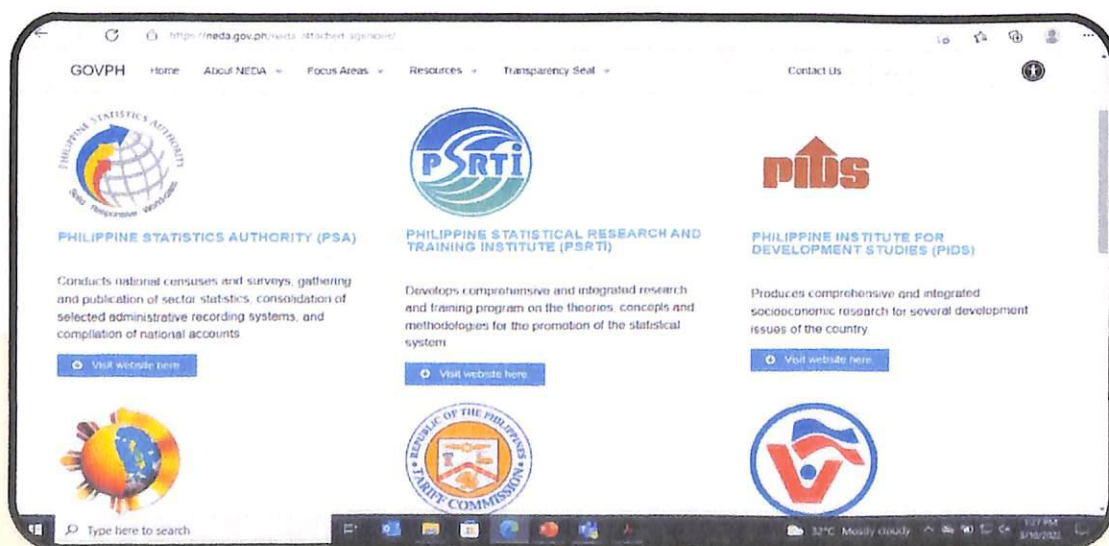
https://neda.gov.ph/neda-attached-agencies/

GOVPH Home About NEDA Focus Areas Resources Transparency Seal Contact Us

PHILIPPINE STATISTICS AUTHORITY
Solid Responsive World-class

PSRTI

PIDS

PHILIPPINE STATISTICS AUTHORITY (PSA)

Conducts national censuses and surveys, gathering and publication of sector statistics, consolidation of selected administrative recording systems, and compilation of national accounts

Visit website here

PHILIPPINE STATISTICAL RESEARCH AND TRAINING INSTITUTE (PSRTI)

Develops comprehensive and integrated research and training program on the theories, concepts and methodologies for the promotion of the statistical system

Visit website here

PHILIPPINE INSTITUTE FOR DEVELOPMENT STUDIES (PIDS)

Produces comprehensive and integrated socioeconomic research for several development issues of the country

Visit website here

REPUBLIC OF THE PHILIPPINES TARIFF COMMISSION

Type here to search

32°C Mostly cloudy

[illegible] PM
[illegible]